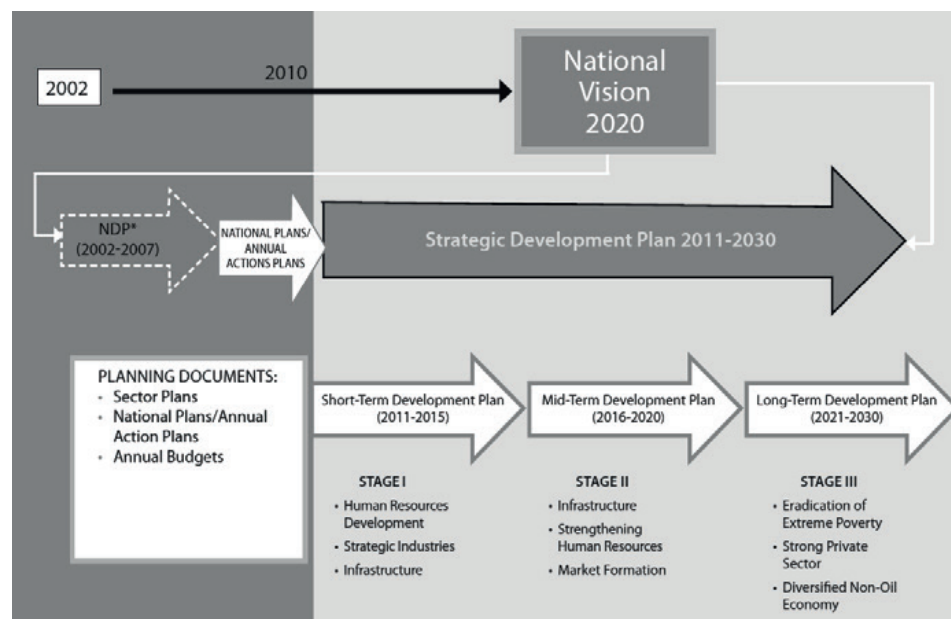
2002

2010

National Vision 2020

NDP* (2002-2007)

NATIONAL PLANS/ ANNUAL ACTIONS PLANS

Strategic Development Plan 2011-2030

PLANNING DOCUMENTS:
- Sector Plans
- National Plans/Annual Action Plans
- Annual Budgets

Short-Term Development Plan (2011-2015)

Mid-Term Development Plan (2016-2020)

Long-Term Development Plan (2021-2030)

STAGE I
- Human Resources Development
- Strategic Industries
- Infrastructure

STAGE II
- Infrastructure
- Strengthening Human Resources
- Market Formation

STAGE III
- Eradication of Extreme Poverty
- Strong Private Sector
- Diversified Non-Oil Economy